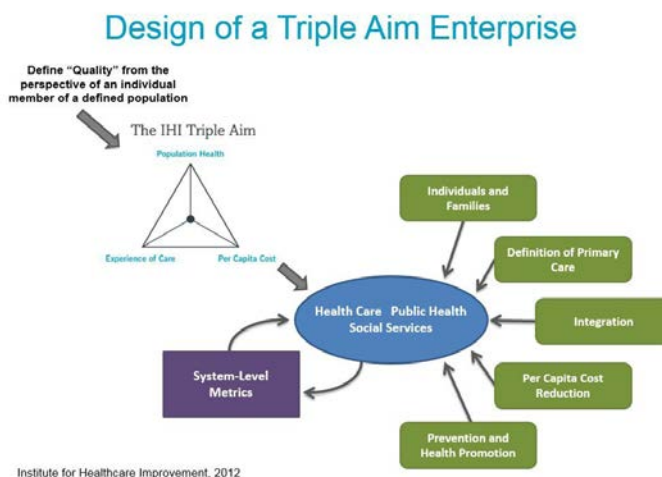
Design of a Triple Aim Enterprise

Define "Quality" from the perspective of an individual member of a defined population

The IHI Triple Aim

Population Health

Experience of Care

Per Capita Cost

Health Care Public Health Social Services

Individuals and Families

Definition of Primary Care

Integration

Per Capita Cost Reduction

Prevention and Health Promotion

System-Level Metrics

Institute for Healthcare Improvement, 2012